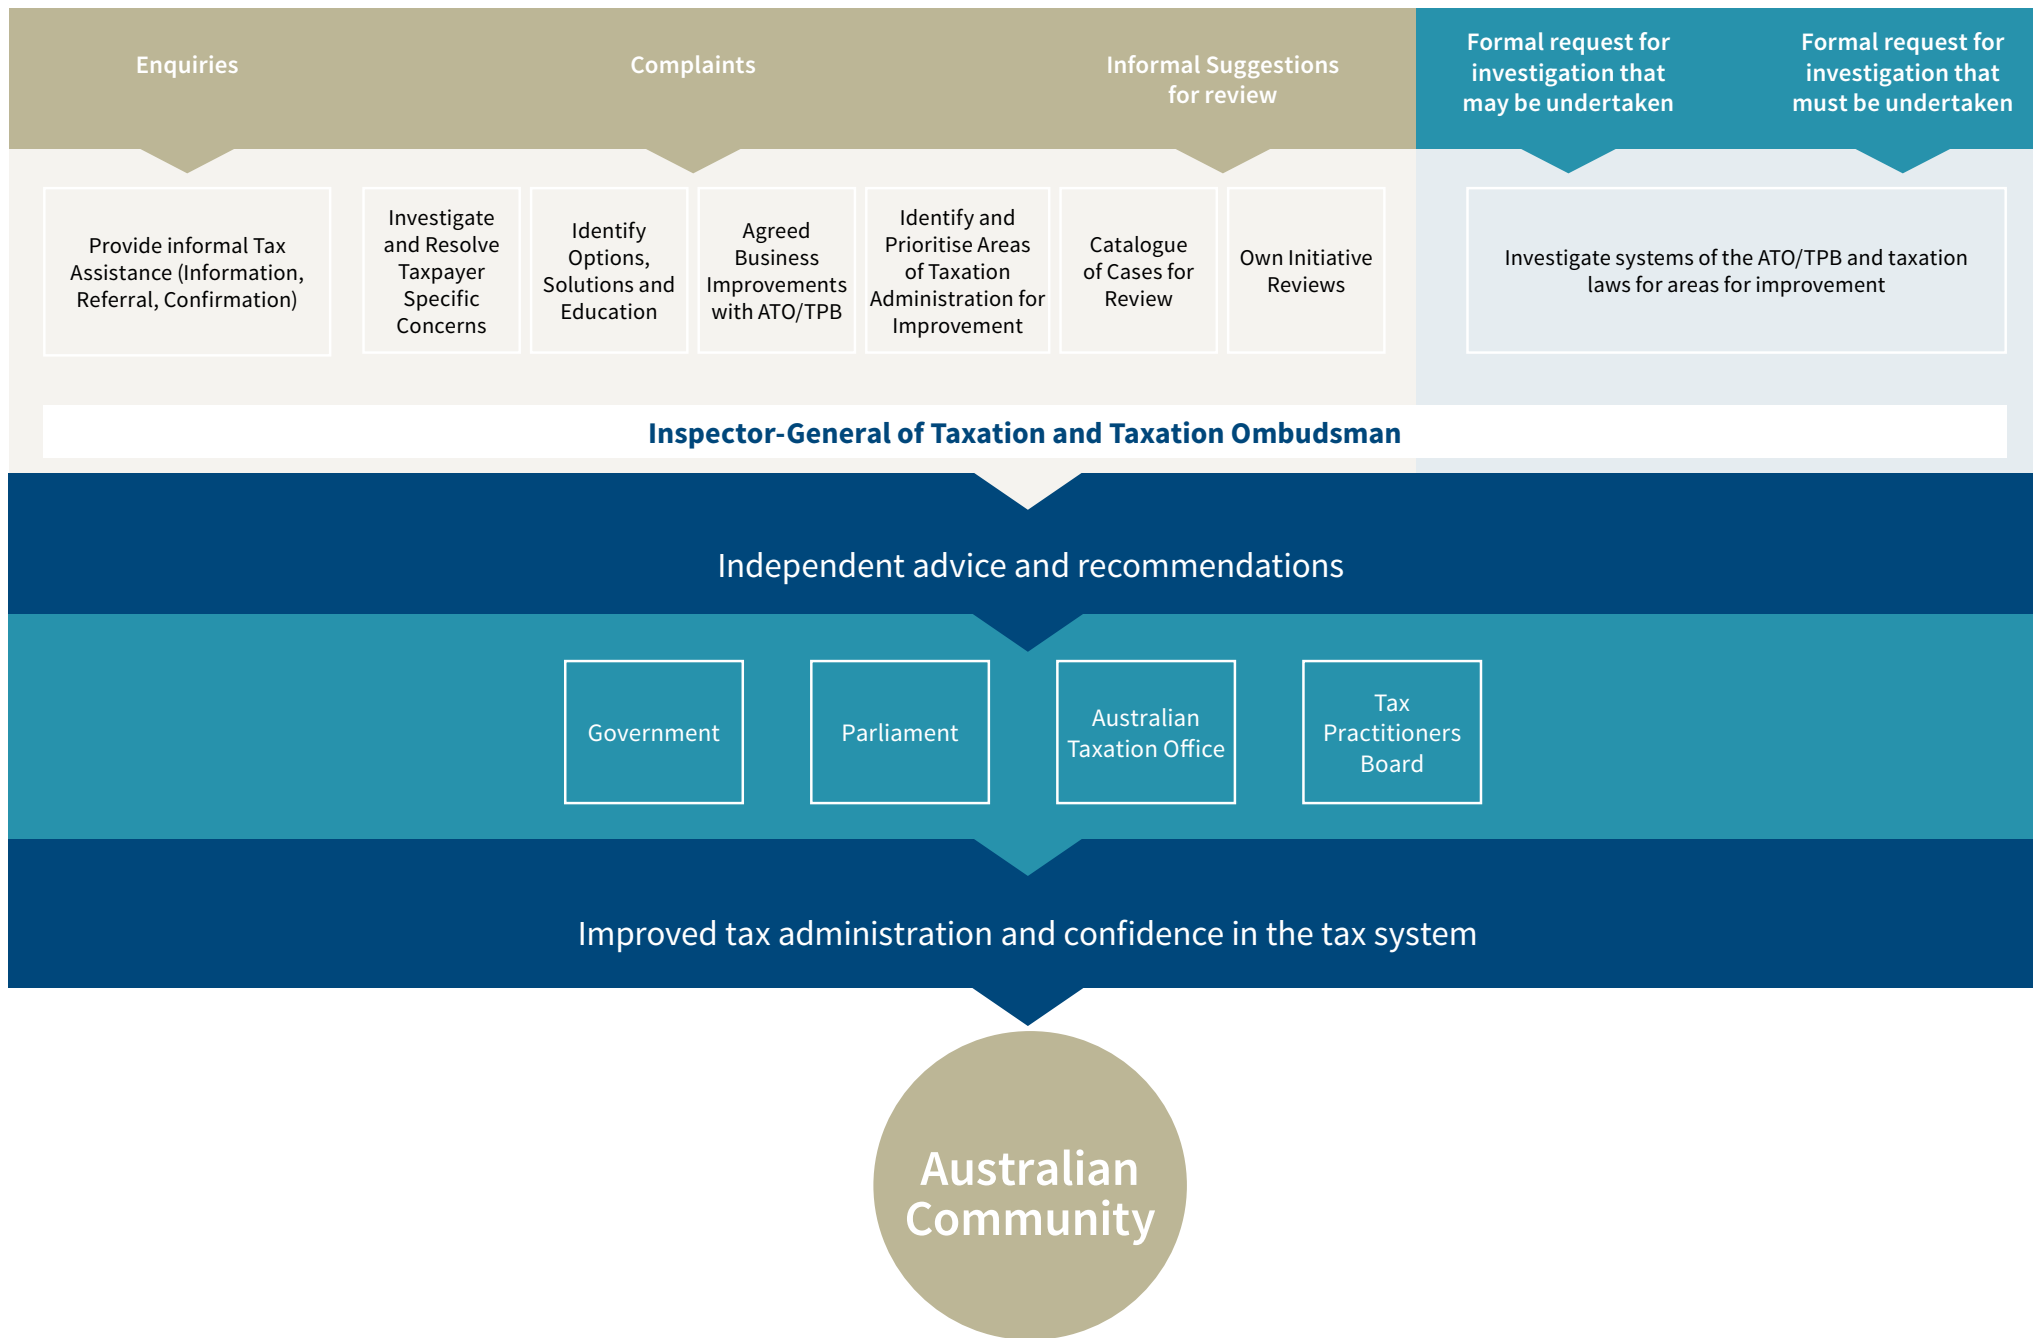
Enquiries

Complaints

Informal Suggestions for review

Formal request for investigation that may be undertaken

Formal request for investigation that must be undertaken

Provide informal Tax Assistance (Information, Referral, Confirmation)

Investigate and Resolve Taxpayer Specific Concerns

Identify Options, Solutions and Education

Agreed Business Improvements with ATO/TPB

Identify and Prioritise Areas of Taxation Administration for Improvement

Catalogue of Cases for Review

Own Initiative Reviews

Investigate systems of the ATO/TPB and taxation laws for areas for improvement

Inspector-General of Taxation and Taxation Ombudsman

Independent advice and recommendations

Government

Parliament

Australian Taxation Office

Tax Practitioners Board

Improved tax administration and confidence in the tax system

Australian Community